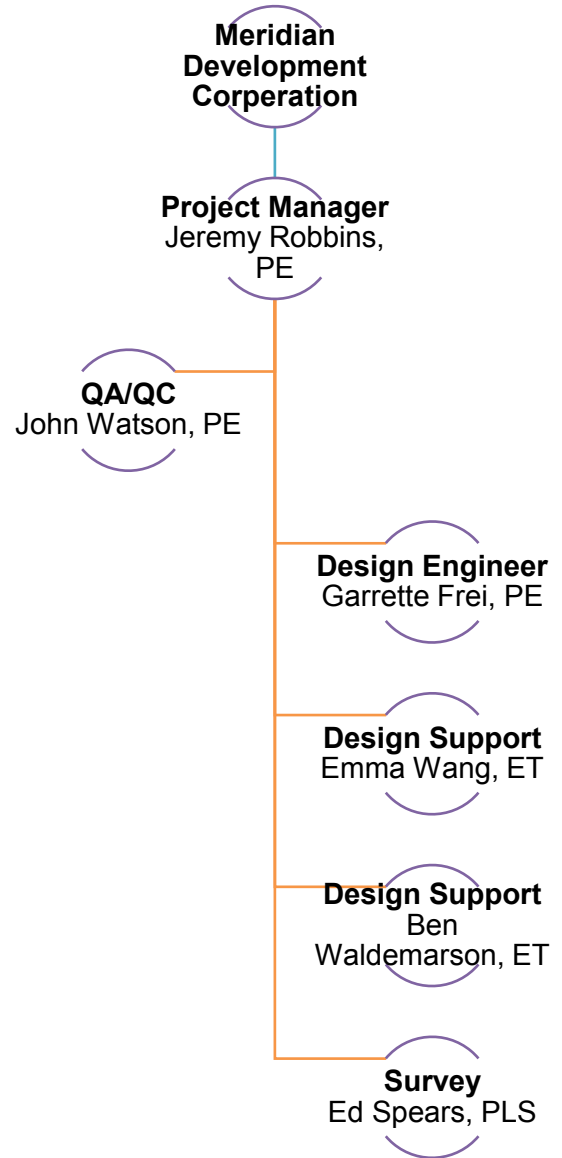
Meridian Development Corperation

Project Manager
Jeremy Robbins, PE

QA/QC
John Watson, PE

Design Engineer
Garrette Frei, PE

Design Support
Emma Wang, ET

Design Support
Ben Waldemarson, ET

Survey
Ed Spears, PLS